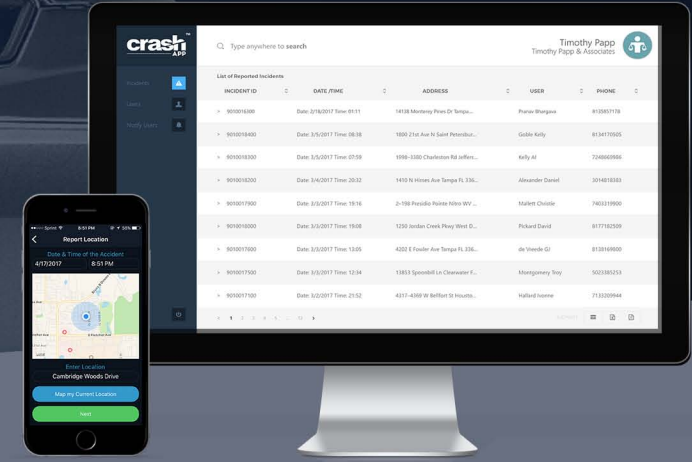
crash APP

Incidents
Users
Notify Users

Type anywhere to search

Timothy Papp
Timothy Papp & Associates

List of Reported Incidents

| INCIDENT ID | DATE /TIME | ADDRESS | USER | PHONE |
|---|---|---|---|---|
| 9010018300 | Date: 2/18/2017 Time: 01:11 | 14138 Monterey Pines Dr Tampa... | Pranav Bhargava | 8138857178 |
| 9010018400 | Date: 3/5/2017 Time: 08:38 | 1800 21st Ave N Saint Petersbur... | Goble Kelly | 8134170505 |
| 9010018300 | Date: 3/5/2017 Time: 07:59 | 1998–3300 Charleston Rd Jeffers... | Kelly Al | 7248669988 |
| 9010018200 | Date: 3/4/2017 Time: 20:32 | 1410 N Himes Ave Tampa FL 336... | Alexander Daniel | 3014818383 |
| 9010017900 | Date: 3/3/2017 Time: 18:16 | 2–198 Positido Pointe Nitro WV ... | Mallett Christie | 7403219900 |
| 9010018000 | Date: 3/3/2017 Time: 19:08 | 1230 Jordan Creek Pkwy West D... | Pickard David | 8177182509 |
| 9010017600 | Date: 3/3/2017 Time: 13:05 | 4202 E Fowler Ave Tampa FL 336... | de Veerde GJ | 8138169800 |
| 9010017500 | Date: 3/3/2017 Time: 12:34 | 13853 Spoonbill Ln Clearwater F... | Montgomery Troy | 5023385253 |
| 9010017500 | Date: 3/3/2017 Time: 21:52 | 4317–4369 W Belfort St Housto... | Hallard Ivonne | 7133209944 |

‹ 1 2 3 4 5 ... 10 ›

Sprint 8:51 PM 55%
Report Location
Date & Time of the Accident
4/17/2017 8:51 PM
Enter Location
Cambridge Woods Drive
Map my Current Location
Next